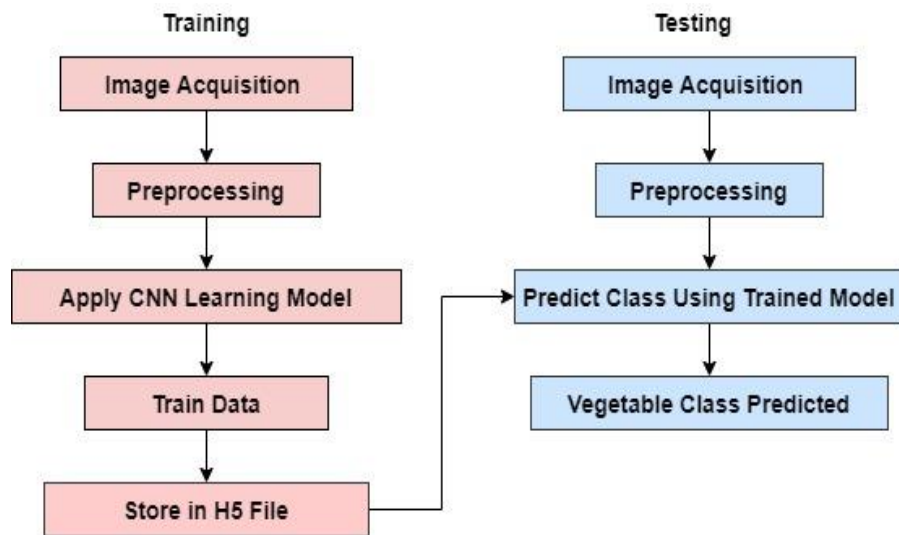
Training

Image Acquisition

Preprocessing

Apply CNN Learning Model

Train Data

Store in H5 File

Testing

Image Acquisition

Preprocessing

Predict Class Using Trained Model

Vegetable Class Predicted